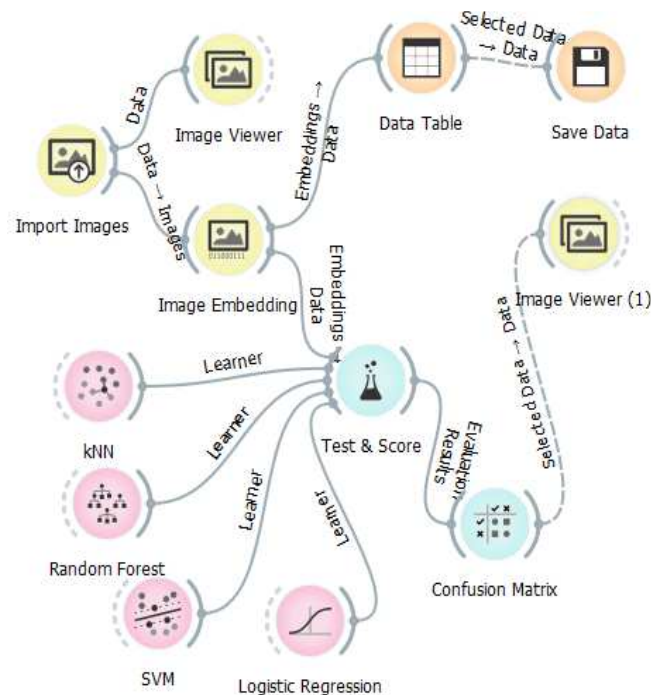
Data
Image Viewer
Data → Images
Import Images
Image Embedding
Embeddings → Data
Data Table
Selected Data → Data
Save Data
Image Viewer (1)
Embeddings → Data
Learner
kNN
Learner
Random Forest
Learner
SVM
Learner
Logistic Regression
Test & Score
Evaluation Results
Confusion Matrix
Selected Data → Data